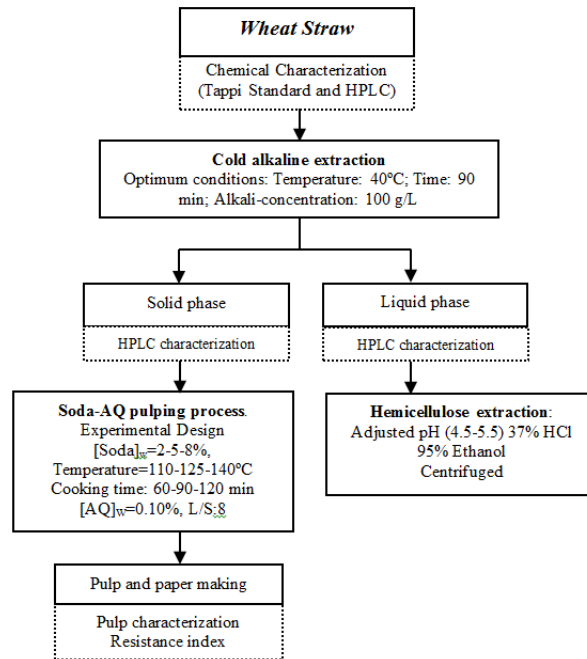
Wheat Straw

Chemical Characterization
(Tappi Standard and HPLC)

Cold alkaline extraction
Optimum conditions: Temperature: 40°C; Time: 90 min; Alkali-concentration: 100 g/L

Solid phase

HPLC characterization

Liquid phase

HPLC characterization

Soda-AQ pulping process.
Experimental Design
$[Soda]_{w}$=2-5-8%,
Temperature=110-125-140°C
Cooking time: 60-90-120 min
$[AQ]_{W}$=0.10%, L/S:8

Hemicellulose extraction:
Adjusted pH (4.5-5.5) 37% HCl
95% Ethanol
Centrifuged

Pulp and paper making

Pulp characterization
Resistance index